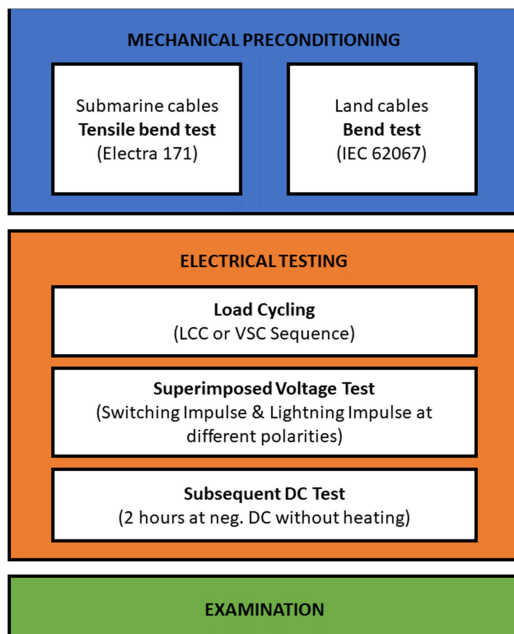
MECHANICAL PRECONDITIONING

Submarine cables
**Tensile bend test**
(Electra 171)

Land cables
**Bend test**
(IEC 62067)

ELECTRICAL TESTING

**Load Cycling**
(LCC or VSC Sequence)

**Superimposed Voltage Test**
(Switching Impulse & Lightning Impulse at different polarities)

**Subsequent DC Test**
(2 hours at neg. DC without heating)

EXAMINATION